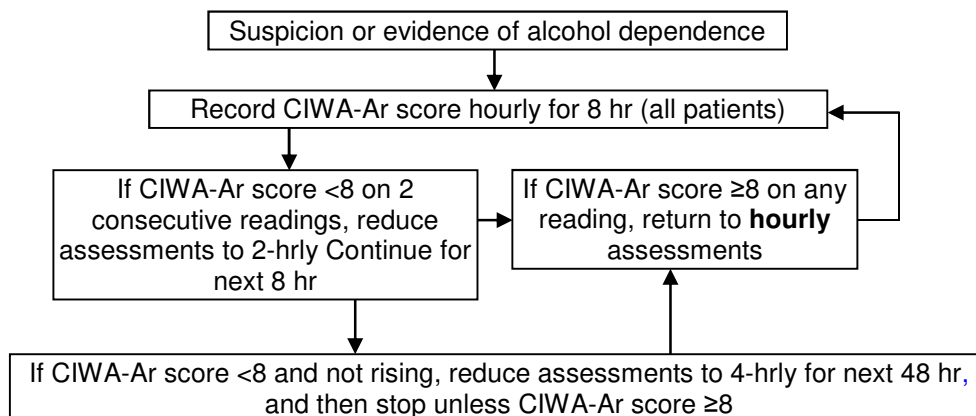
Suspicion or evidence of alcohol dependence

Record CIWA-Ar score hourly for 8 hr (all patients)

If CIWA-Ar score <8 on 2 consecutive readings, reduce assessments to 2-hrly Continue for next 8 hr

If CIWA-Ar score ≥8 on any reading, return to **hourly** assessments

If CIWA-Ar score <8 and not rising, reduce assessments to 4-hrly for next 48 hr, and then stop unless CIWA-Ar score ≥8